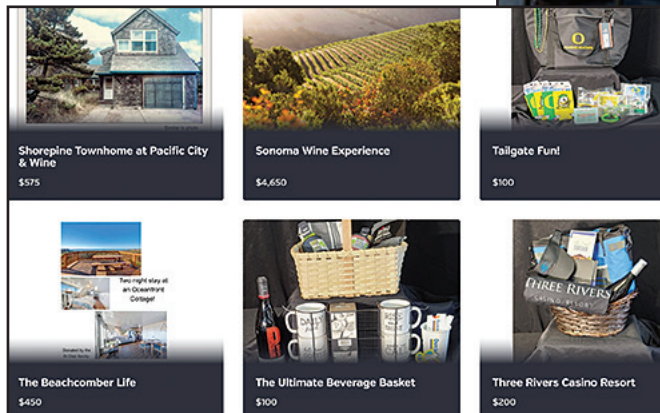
Shorepine Townhome at Pacific City & Wine
$575

Sonoma Wine Experience
$4,650

Tailgate Fun!
$100

Two night stay at an Oceanfront Cottage!

The Beachcomber Life
$450

The Ultimate Beverage Basket
$100

THREE RIVERS CASINO RESORT

Three Rivers Casino Resort
$200